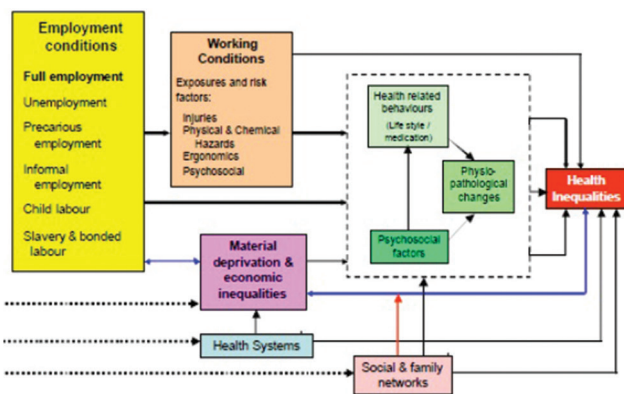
Employment conditions

Full employment

Unemployment

Precarious employment

Informal employment

Child labour

Slavery & bonded labour

Working Conditions

Exposures and risk factors:

Injuries

Physical & Chemical Hazards

Ergonomics

Psychosocial

Health related behaviours

(Life style / medication)

Physio-pathological changes

Psychosocial factors

Health Inequalities

Material deprivation & economic inequalities

Health Systems

Social & family networks